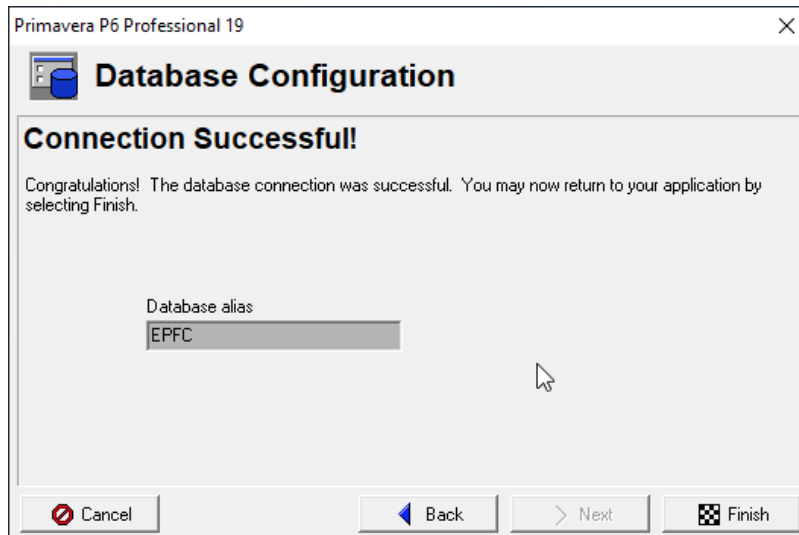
Primavera P6 Professional 19

×

Database Configuration

Connection Successful!

Congratulations! The database connection was successful. You may now return to your application by selecting Finish.

Database alias

EPFC

Cancel

Back

Next

Finish